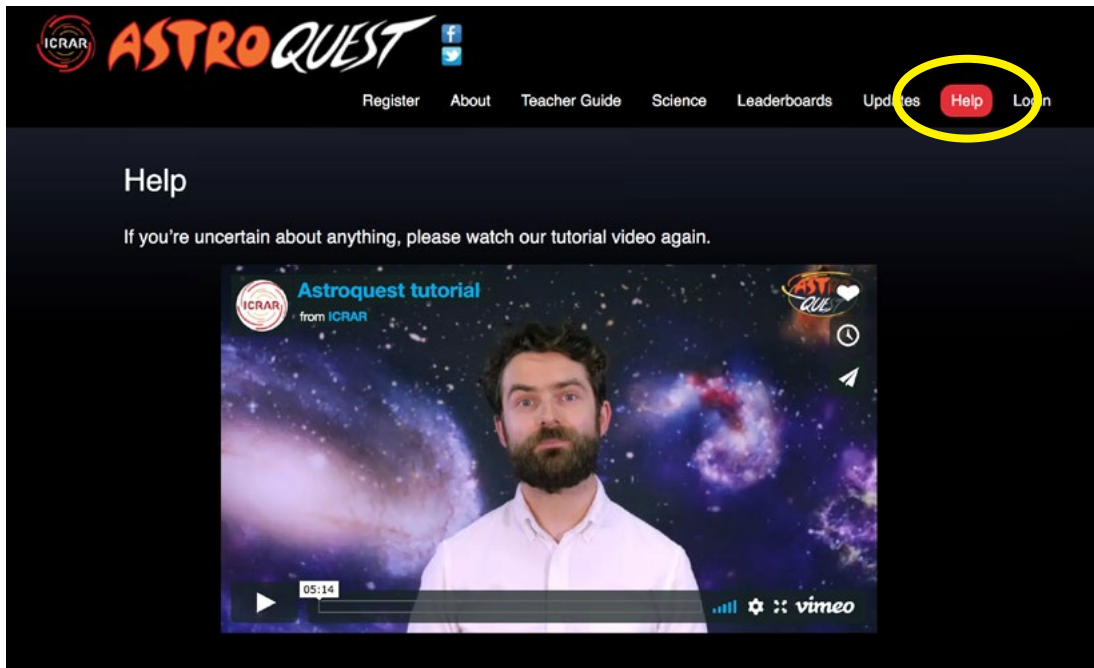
ICRAR ASTROQUEST

Register About Teacher Guide Science Leaderboards Updates Help Login

Help

If you're uncertain about anything, please watch our tutorial video again.

ICRAR Astroquest tutorial
from ICRAR

ASTRO QUEST

05:14

vimeo